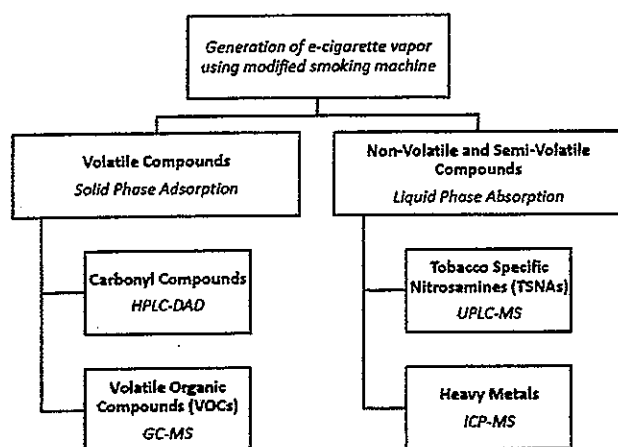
Generation of e-cigarette vapor using modified smoking machine

Volatile Compounds
Solid Phase Adsorption

Carbonyl Compounds
HPLC-DAD

Volatile Organic Compounds (VOCs)
GC-MS

Non-Volatile and Semi-Volatile Compounds
Liquid Phase Absorption

Tobacco Specific Nitrosamines (TSNAs)
UPLC-MS

Heavy Metals
ICP-MS